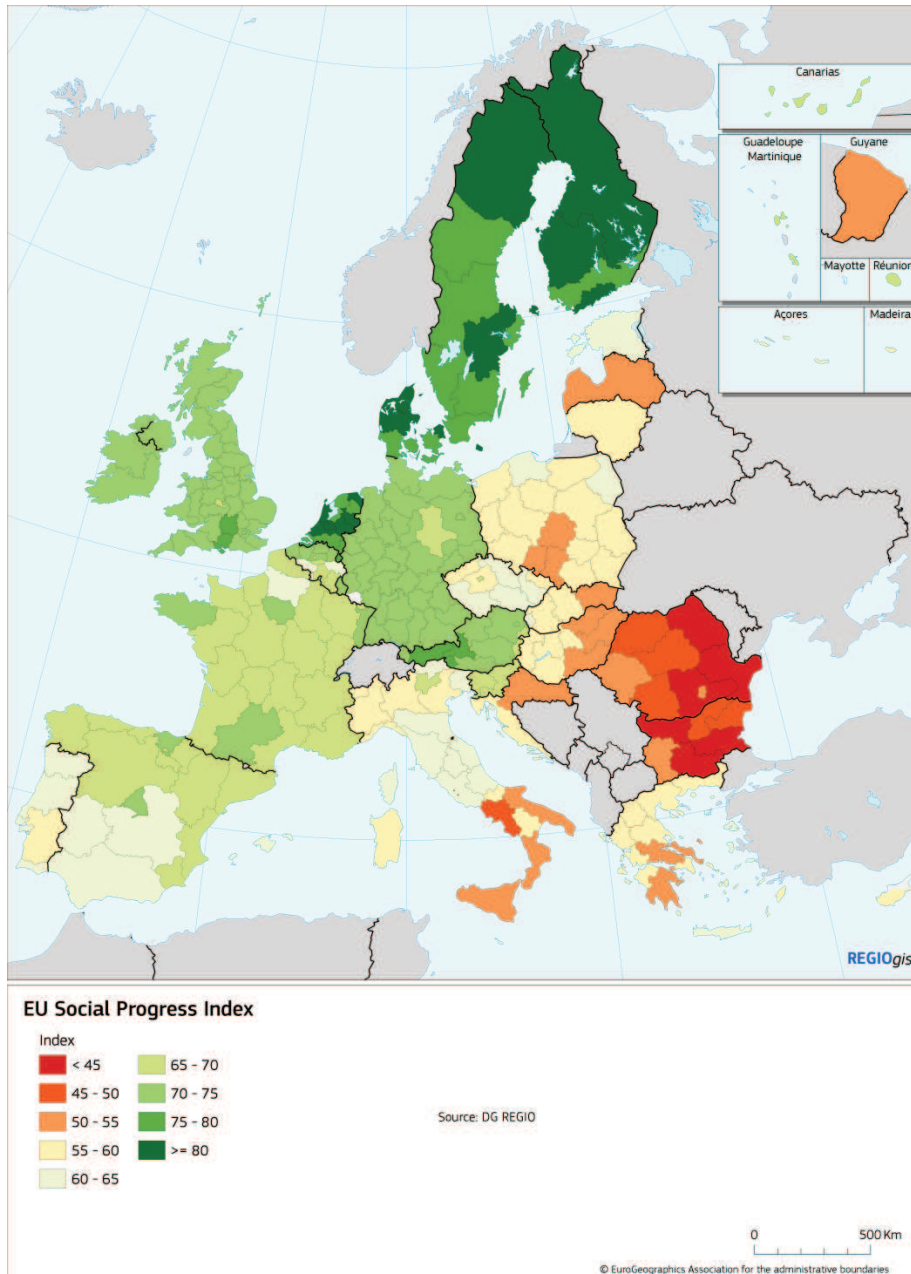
Canarias

Guadeloupe
Martinique

Guyane

Mayotte

Réunion

Açores

Madeira

REGIOgis

EU Social Progress Index

Index

< 45

45 - 50

50 - 55

55 - 60

60 - 65

65 - 70

70 - 75

75 - 80

>= 80

Source: DG REGIO

0

500 Km

© EuroGeographics Association for the administrative boundaries